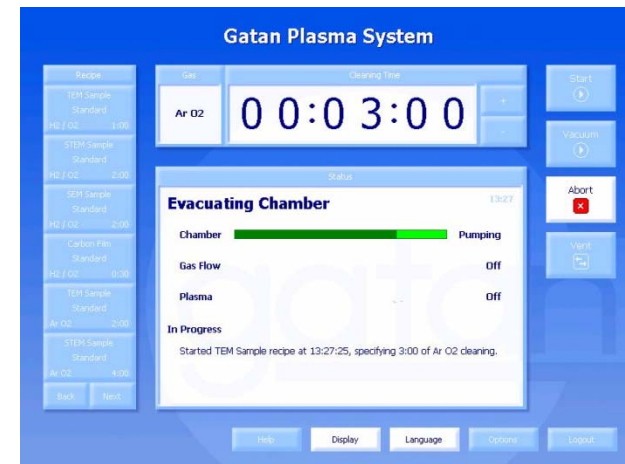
Gatan Plasma System

Recipe

TEM Sample
Standard
H2 / O2 1:00

STEM Sample
Standard
H2 / O2 2:00

SEM Sample
Standard
H2 / O2 2:00

Carbon Film
Standard
H2 / O2 0:30

TEM Sample
Standard
Ar O2 2:00

STEM Sample
Standard
Ar O2 4:00

Back Next

Gas

Ar O2

Cleaning Time

0 0:0 3:0 0

+

-

Status

Evacuating Chamber

13:27

Chamber Pumping

Gas Flow Off

Plasma Off

In Progress

Started TEM Sample recipe at 13:27:25, specifying 3:00 of Ar O2 cleaning.

Start

Vacuum

Abort

Vent

Help Display Language Options Logout